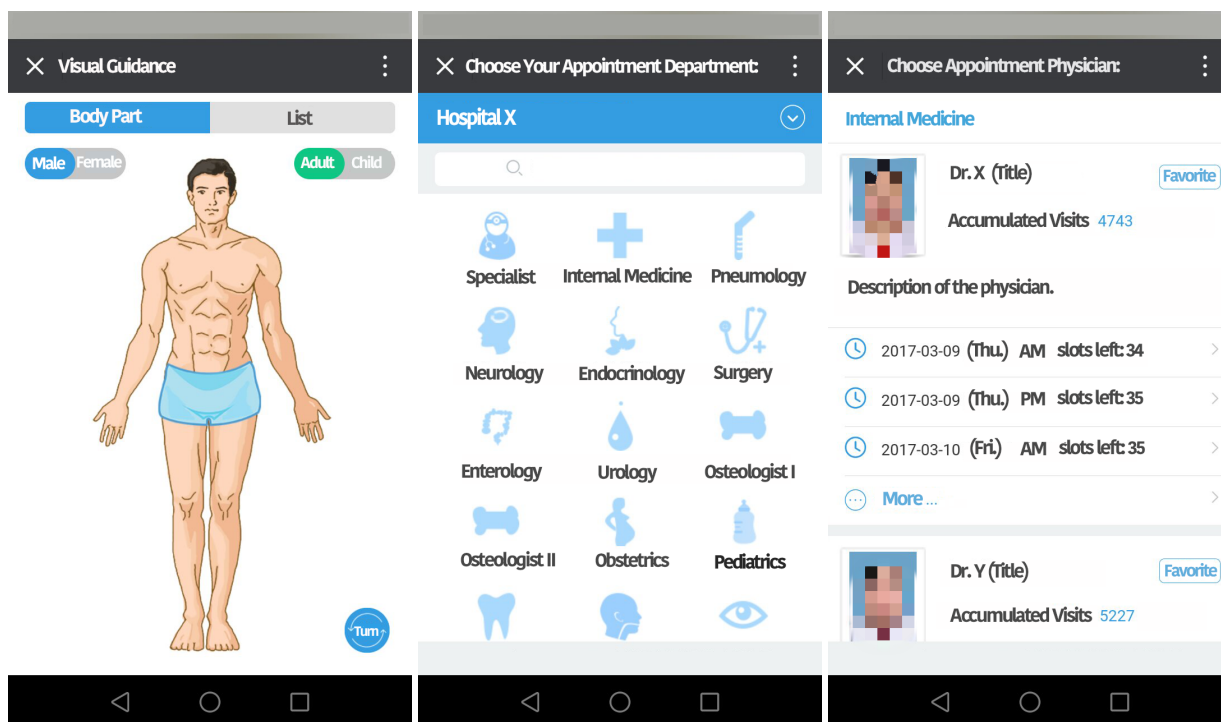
Visual Guidance

Body Part
List

Male Female
Adult Child

Turn

Choose Your Appointment Department:

Hospital X

Specialist
Internal Medicine
Pneumology
Neurology
Endocrinology
Surgery
Enterology
Urology
Osteologist I
Osteologist II
Obstetrics
Pediatrics

Choose Appointment Physician:

Internal Medicine

Dr. X (Title)
Favorite
Accumulated Visits 4743

Description of the physician.

2017-03-09 (Thu.) AM slots left: 34
2017-03-09 (Thu.) PM slots left: 35
2017-03-10 (Fri.) AM slots left: 35
More ...

Dr. Y (Title)
Favorite
Accumulated Visits 5227